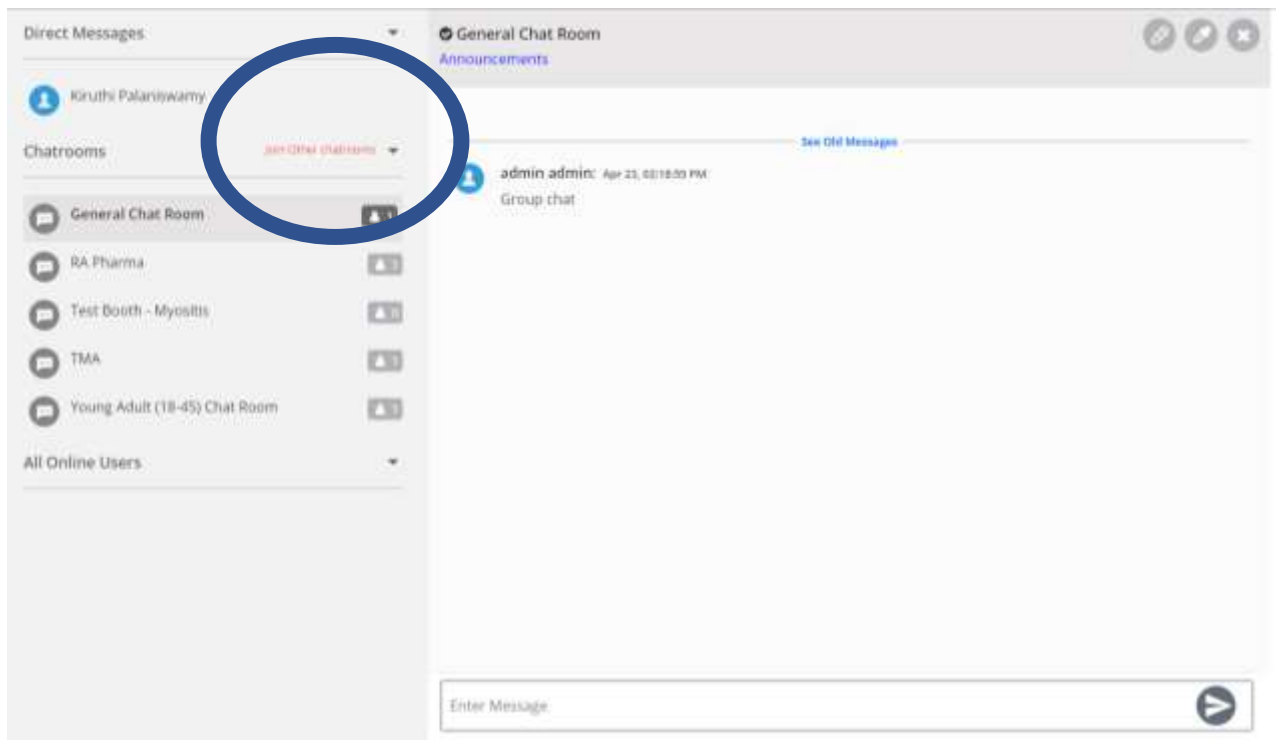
Direct Messages

Kiruthi Palaniswamy

Chatrooms

Join Other chatrooms

General Chat Room

RA Pharma

Test Booth - Myositis

TMA

Young Adult (18-45) Chat Room

All Online Users

General Chat Room

Announcements

See Old Messages

admin admin: Apr 23, 02:18:00 PM

Group chat

Enter Message